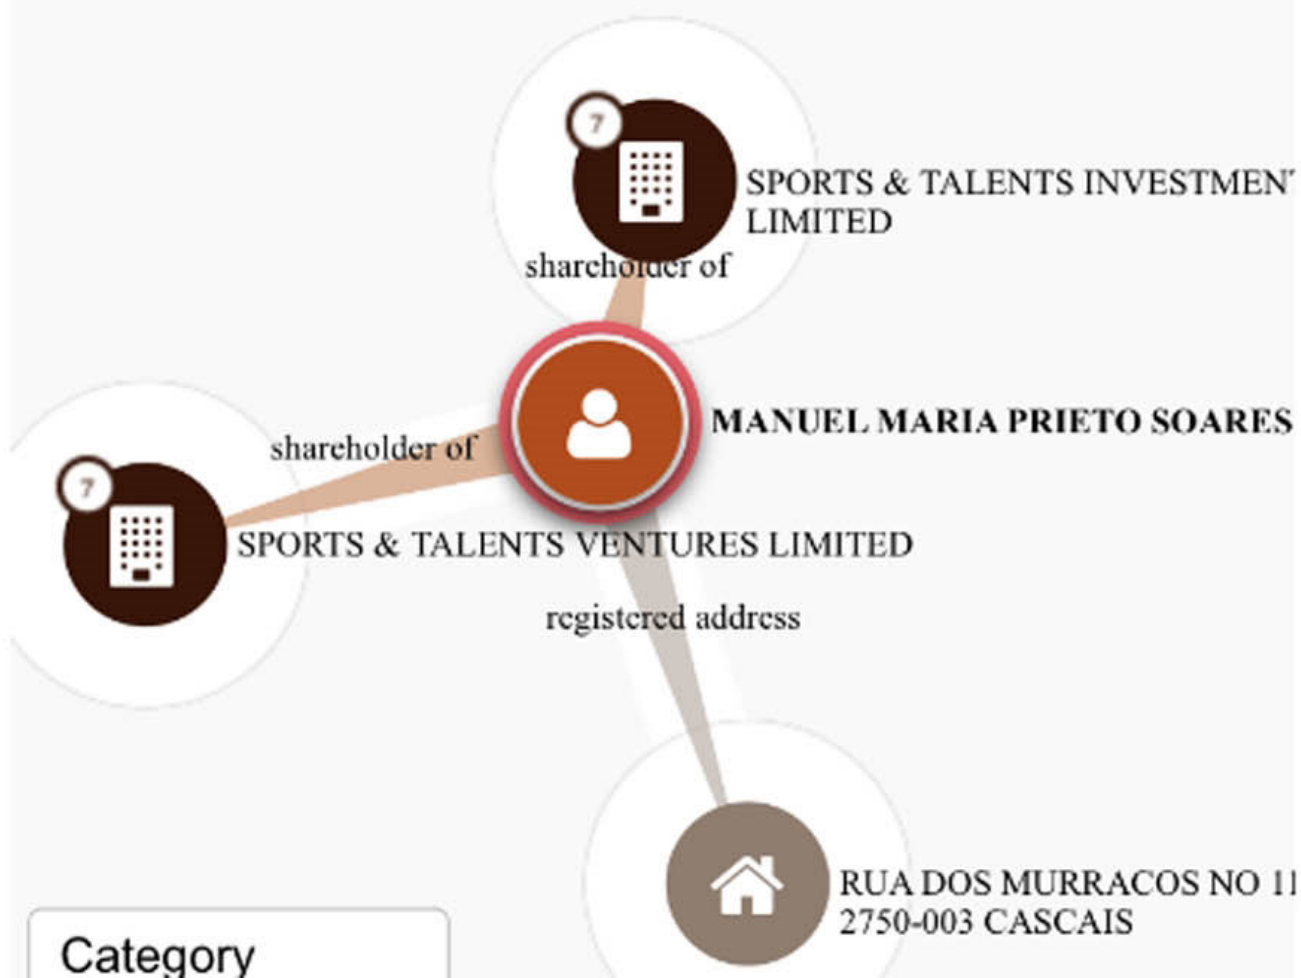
7

SPORTS & TALENTS INVESTMEN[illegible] LIMITED

shareholder of

MANUEL MARIA PRIETO SOARES

shareholder of

7

SPORTS & TALENTS VENTURES LIMITED

registered address

RUA DOS MURRACOS NO 1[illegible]
2750-003 CASCAIS

Category